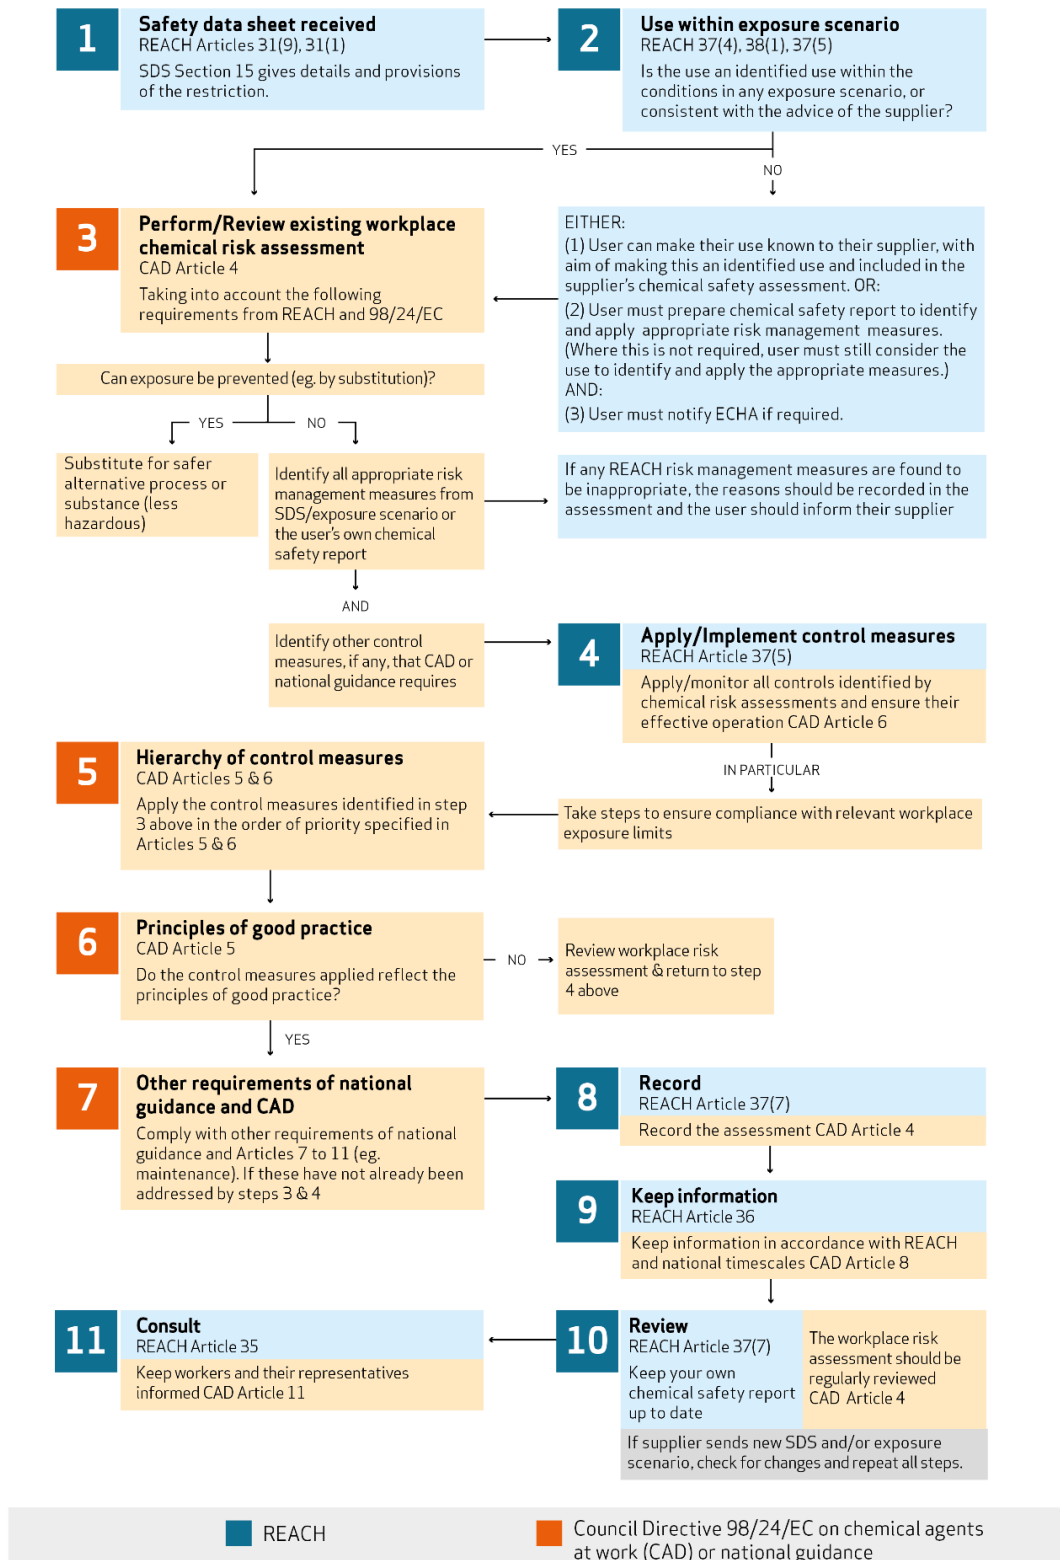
1
Safety data sheet received
REACH Articles 31(9), 31(1)
SDS Section 15 gives details and provisions of the restriction.

2
Use within exposure scenario
REACH 37(4), 38(1), 37(5)
Is the use an identified use within the conditions in any exposure scenario, or consistent with the advice of the supplier?

YES

NO

3
Perform/Review existing workplace chemical risk assessment
CAD Article 4
Taking into account the following requirements from REACH and 98/24/EC

EITHER:
(1) User can make their use known to their supplier, with aim of making this an identified use and included in the supplier's chemical safety assessment. OR:
(2) User must prepare chemical safety report to identify and apply appropriate risk management measures. (Where this is not required, user must still consider the use to identify and apply the appropriate measures.)
AND:
(3) User must notify ECHA if required.

Can exposure be prevented (eg. by substitution)?

YES

NO

Substitute for safer alternative process or substance (less hazardous)

Identify all appropriate risk management measures from SDS/exposure scenario or the user's own chemical safety report

If any REACH risk management measures are found to be inappropriate, the reasons should be recorded in the assessment and the user should inform their supplier

AND

Identify other control measures, if any, that CAD or national guidance requires

4
Apply/Implement control measures
REACH Article 37(5)
Apply/monitor all controls identified by chemical risk assessments and ensure their effective operation CAD Article 6

IN PARTICULAR

5
Hierarchy of control measures
CAD Articles 5 & 6
Apply the control measures identified in step 3 above in the order of priority specified in Articles 5 & 6

Take steps to ensure compliance with relevant workplace exposure limits

6
Principles of good practice
CAD Article 5
Do the control measures applied reflect the principles of good practice?

NO

Review workplace risk assessment & return to step 4 above

YES

7
Other requirements of national guidance and CAD
Comply with other requirements of national guidance and Articles 7 to 11 (eg. maintenance). If these have not already been addressed by steps 3 & 4

8
Record
REACH Article 37(7)
Record the assessment CAD Article 4

9
Keep information
REACH Article 36
Keep information in accordance with REACH and national timescales CAD Article 8

11
Consult
REACH Article 35
Keep workers and their representatives informed CAD Article 11

10
Review
REACH Article 37(7)
Keep your own chemical safety report up to date

The workplace risk assessment should be regularly reviewed CAD Article 4

If supplier sends new SDS and/or exposure scenario, check for changes and repeat all steps.

REACH

Council Directive 98/24/EC on chemical agents at work (CAD) or national guidance